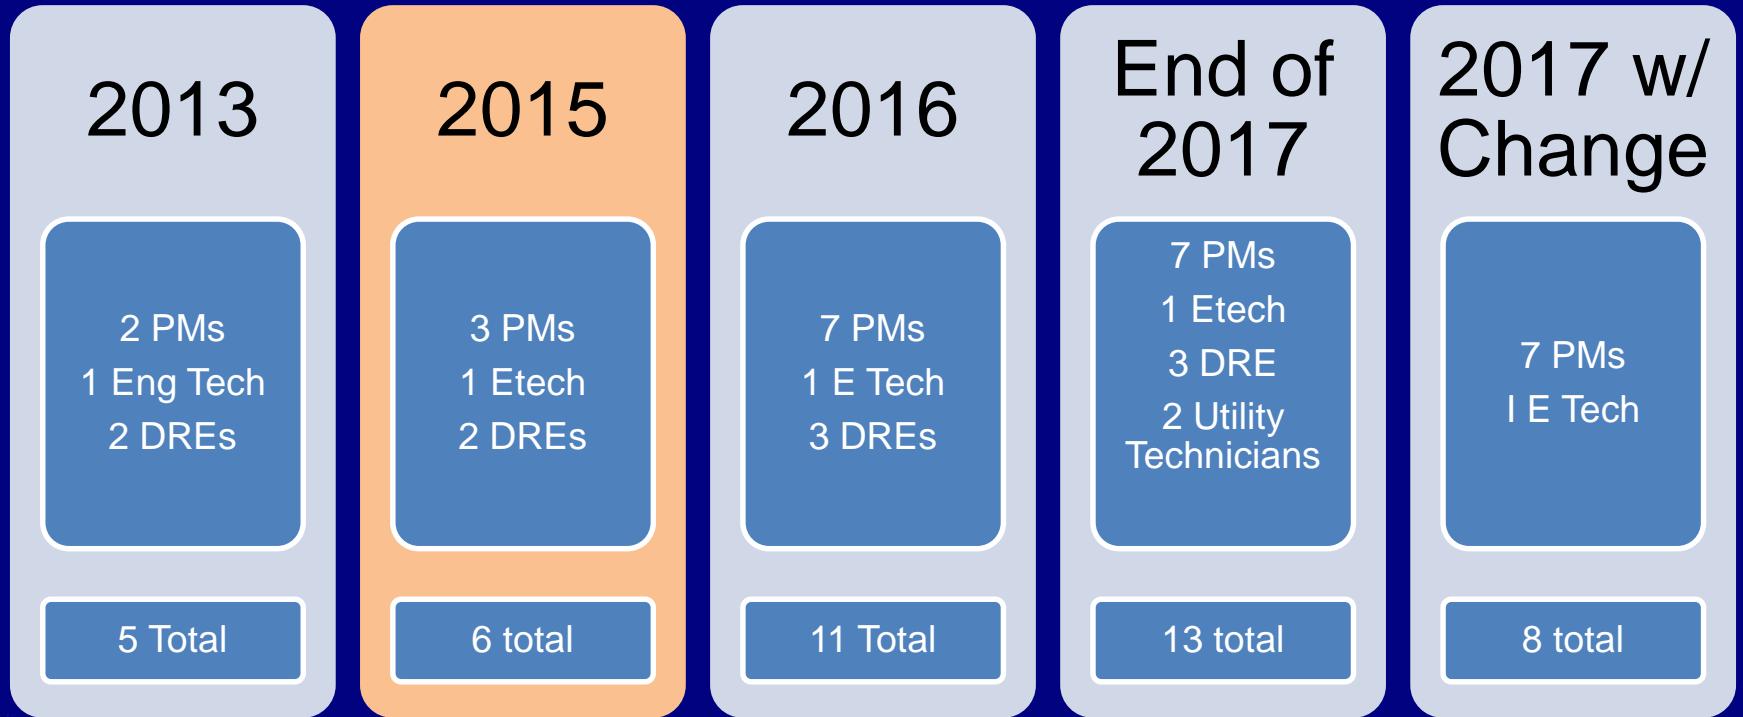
2013

2 PMs
1 Eng Tech
2 DREs

5 Total

2015

3 PMs
1 Etech
2 DREs

6 total

2016

7 PMs
1 E Tech
3 DREs

11 Total

End of 2017

7 PMs
1 Etech
3 DRE
2 Utility Technicians

13 total

2017 w/ Change

7 PMs
I E Tech

8 total